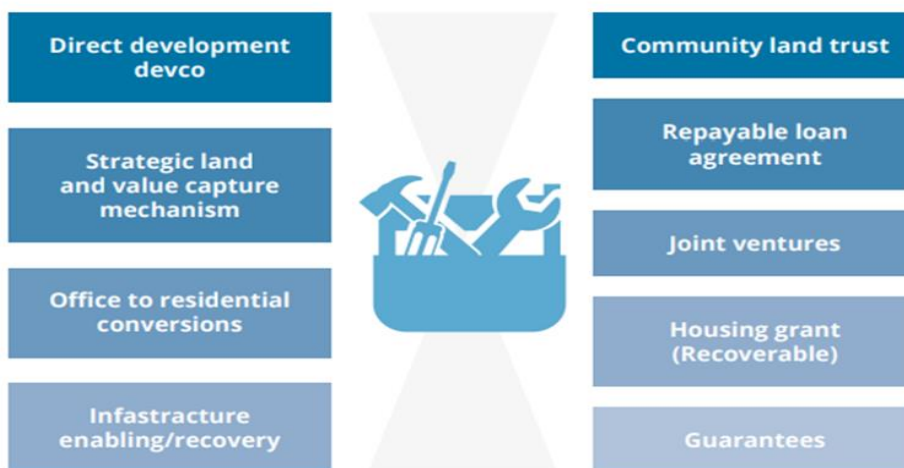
Direct development devco

Strategic land and value capture mechanism

Office to residential conversions

Infastructure enabling/recovery

Community land trust

Repayable loan agreement

Joint ventures

Housing grant (Recoverable)

Guarantees